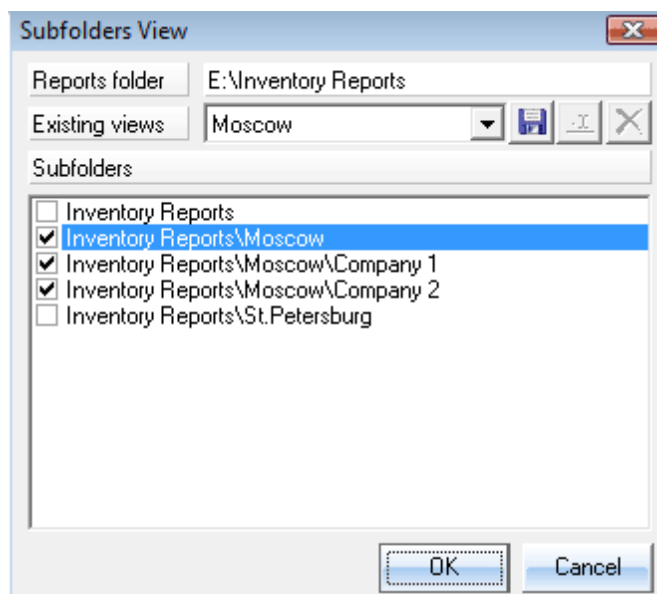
Subfolders View

Reports folder E:\Inventory Reports

Existing views Moscow

Subfolders

Inventory Reports
Inventory Reports\Moscow
Inventory Reports\Moscow\Company 1
Inventory Reports\Moscow\Company 2
Inventory Reports\St.Petersburg

OK Cancel